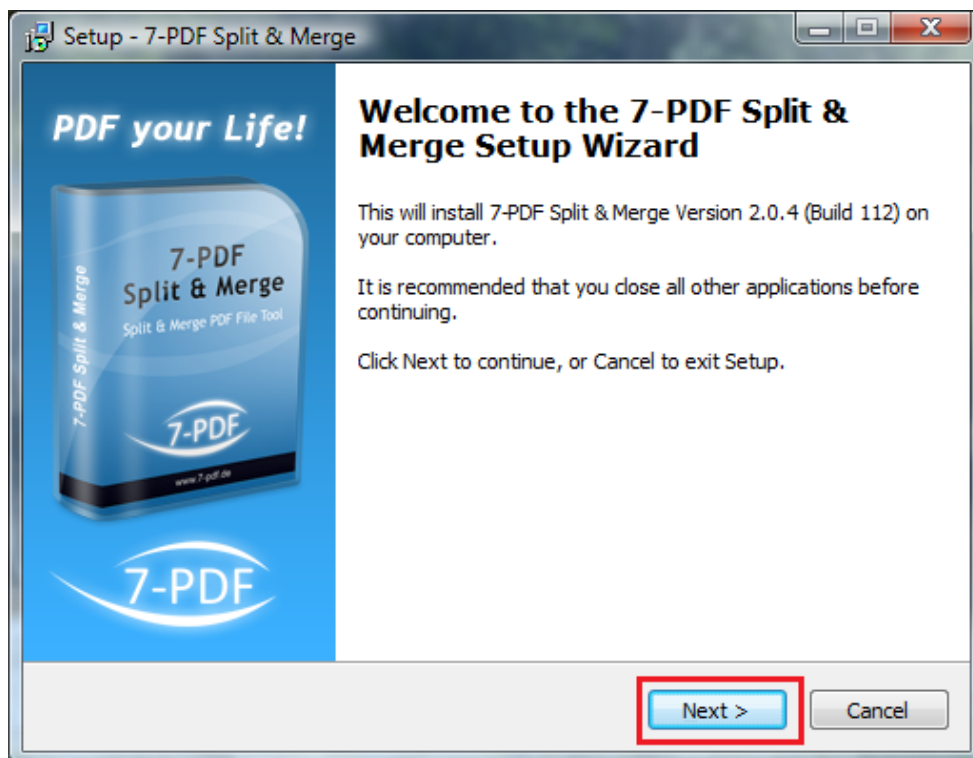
Setup - 7-PDF Split & Merge

PDF your Life!

7-PDF Split & Merge

7-PDF

Split & Merge

Split & Merge PDF File Tool

7-PDF

www.7-pdf.de

7-PDF

Welcome to the 7-PDF Split & Merge Setup Wizard

This will install 7-PDF Split & Merge Version 2.0.4 (Build 112) on your computer.

It is recommended that you close all other applications before continuing.

Click Next to continue, or Cancel to exit Setup.

Next >

Cancel